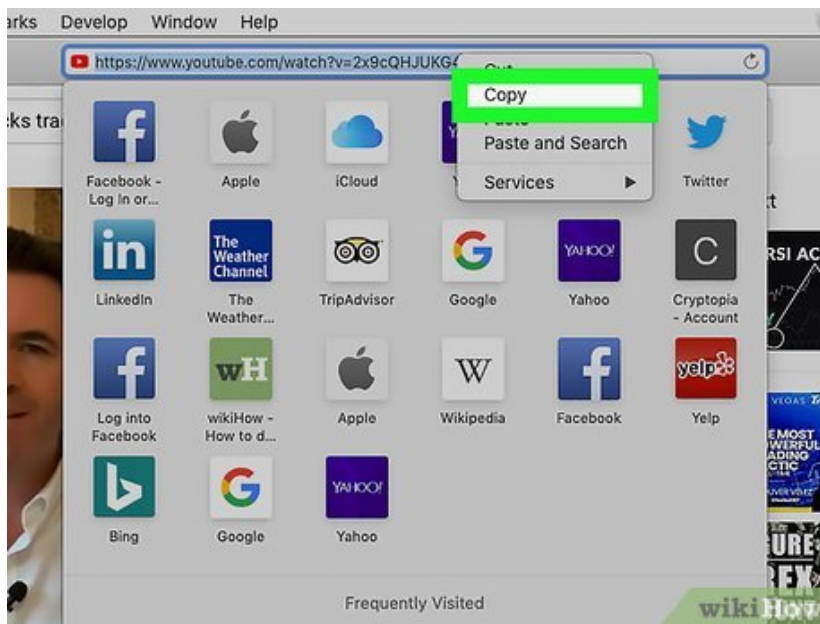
arks Develop Window Help

https://www.youtube.com/watch?v=2x9cQHJUKG

Cut
Copy
Paste
Paste and Search
Services ▶

cks tra

Facebook - Log In or...
Apple
iCloud
Y
Twitter

t

in
LinkedIn
The Weather Channel
The Weather...
TripAdvisor
Google
YAHOO!
Yahoo
C
Cryptopia - Account

RSI AC

Log into Facebook
wH
wikiHow - How to d...
Apple
W
Wikipedia
Facebook
yelp
Yelp

VEGAS
E MOST
WERFUL
ADING
CTIC

Bing
Google
YAHOO!
Yahoo

URE
REX

Frequently Visited

wikiHow